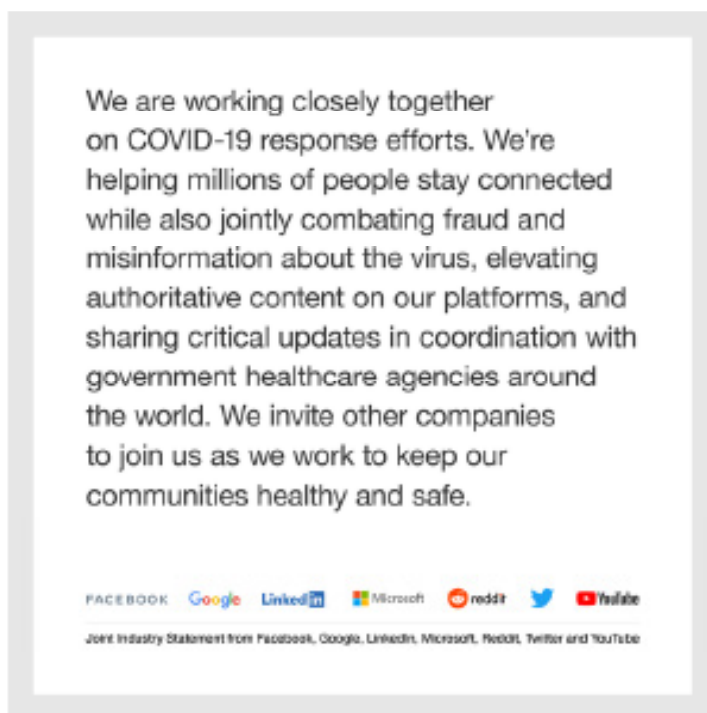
We are working closely together on COVID-19 response efforts. We're helping millions of people stay connected while also jointly combating fraud and misinformation about the virus, elevating authoritative content on our platforms, and sharing critical updates in coordination with government healthcare agencies around the world. We invite other companies to join us as we work to keep our communities healthy and safe.

FACEBOOK Google LinkedIn Microsoft reddit YouTube

Joint Industry Statement from Facebook, Google, LinkedIn, Microsoft, Reddit, Twitter and YouTube